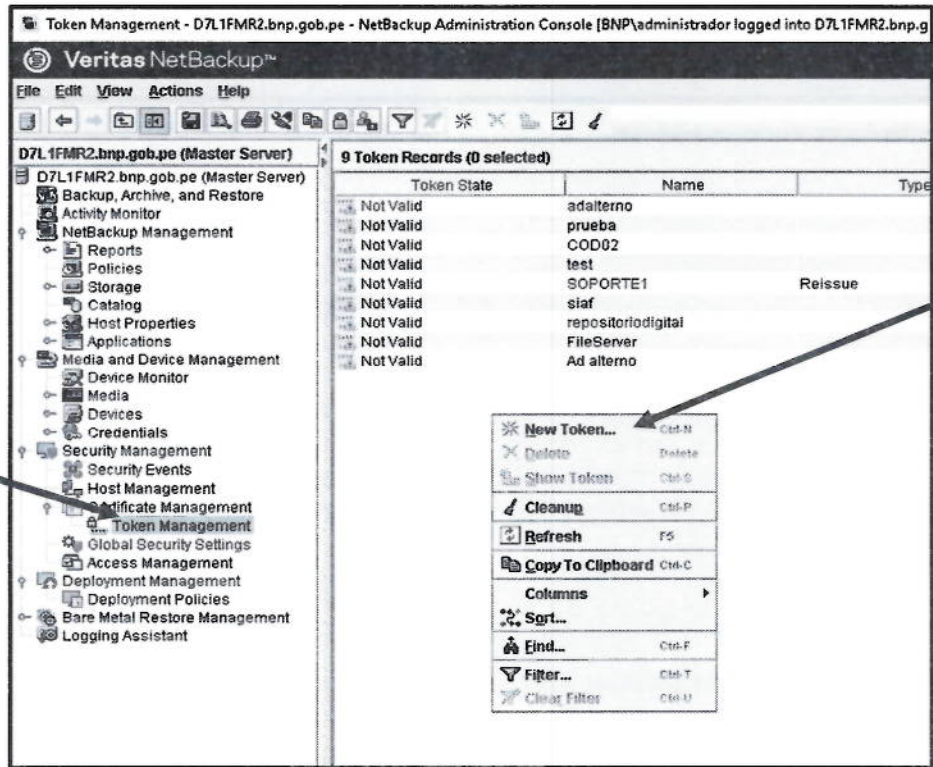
Token Management - D7L1FMR2.bnp.gob.pe - NetBackup Administration Console [BNP\administrador logged into D7L1FMR2.bnp.g

Veritas NetBackup™

File Edit View Actions Help

D7L1FMR2.bnp.gob.pe (Master Server)

D7L1FMR2.bnp.gob.pe (Master Server)
Backup, Archive, and Restore
Activity Monitor
NetBackup Management
Reports
Policies
Storage
Catalog
Host Properties
Applications
Media and Device Management
Device Monitor
Media
Devices
Credentials
Security Management
Security Events
Host Management
C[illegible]ificate Management
Token Management
Global Security Settings
Access Management
Deployment Management
Deployment Policies
Bare Metal Restore Management
Logging Assistant

9 Token Records (0 selected)

| Token State | Name | Type |
|---|---|---|
| Not Valid | adalterno | |
| Not Valid | prueba | |
| Not Valid | COD02 | |
| Not Valid | test | |
| Not Valid | SOPORTE1 | Reissue |
| Not Valid | siaf | |
| Not Valid | repositoriodigital | |
| Not Valid | FileServer | |
| Not Valid | Ad alterno | |

New Token... Ctrl-N
Delete Delete
Show Token Ctrl-S
Cleanup Ctrl-P
Refresh F5
Copy To Clipboard Ctrl-C
Columns
Sort...
Find... Ctrl-F
Filter... Ctrl-T
Clear Filter Ctrl-U